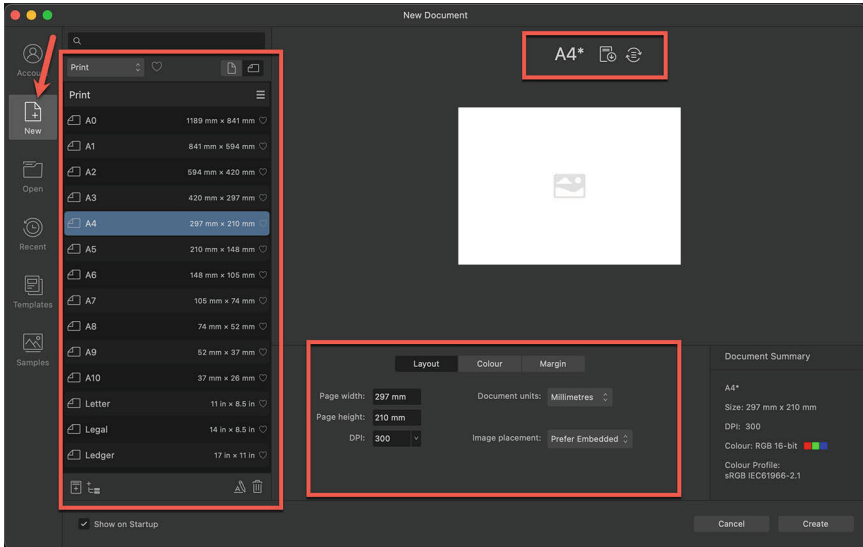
New Document

Accou

New

Open

Recent

Templates

Samples

Print

Print

| | |
|---|---|
| A0 | 1189 mm × 841 mm |
| A1 | 841 mm × 594 mm |
| A2 | 594 mm × 420 mm |
| A3 | 420 mm × 297 mm |
| A4 | 297 mm × 210 mm |
| A5 | 210 mm × 148 mm |
| A6 | 148 mm × 105 mm |
| A7 | 105 mm × 74 mm |
| A8 | 74 mm × 52 mm |
| A9 | 52 mm × 37 mm |
| A10 | 37 mm × 26 mm |
| Letter | 11 in × 8.5 in |
| Legal | 14 in × 8.5 in |
| Ledger | 17 in × 11 in |

A4*

Layout Colour Margin

Page width: 297 mm
Page height: 210 mm
DPI: 300
Document units: Millimetres
Image placement: Prefer Embedded

Document Summary

A4*
Size: 297 mm x 210 mm
DPI: 300
Colour: RGB 16-bit
Colour Profile:
sRGB IEC61966-2.1

Show on Startup

Cancel

Create